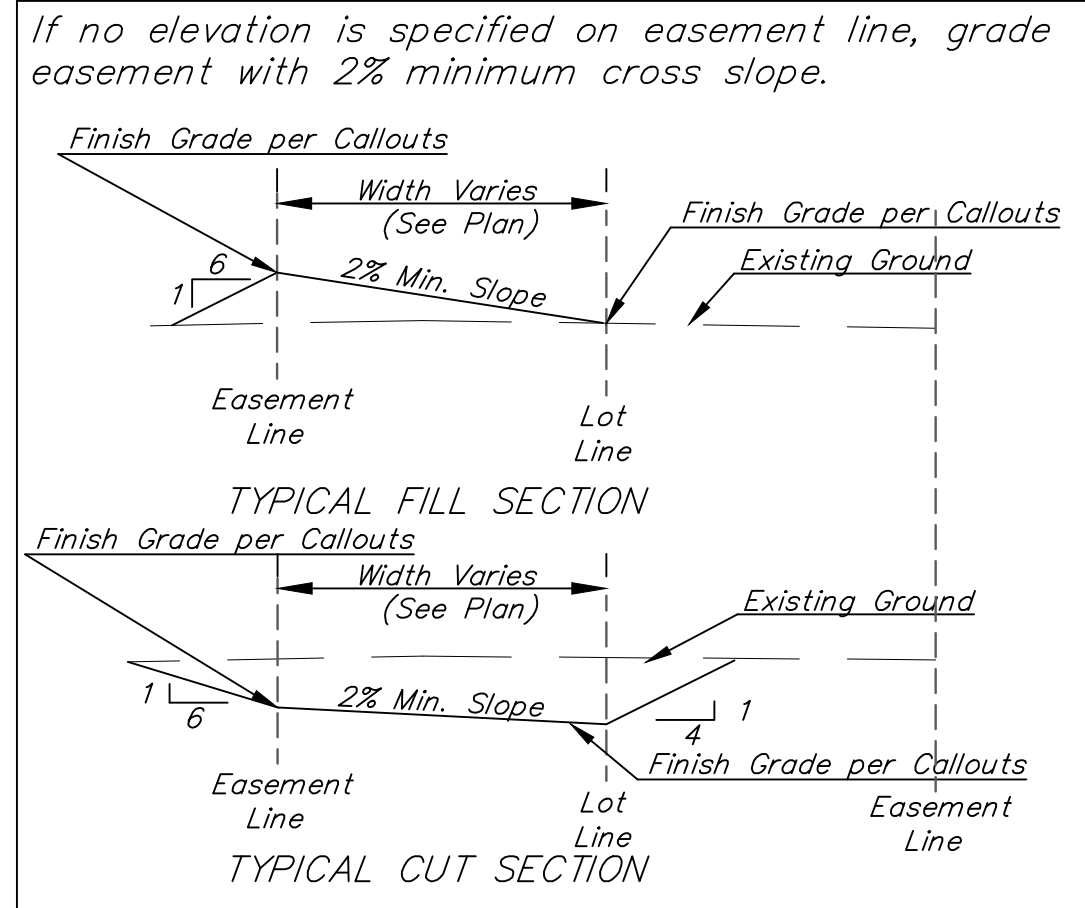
If no elevation is specified on easement line, grade easement with 2% minimum cross slope.

Finish Grade per Callouts

Width Varies
(See Plan)

Finish Grade per Callouts

Existing Ground

6
1

2% Min. Slope

Easement
Line

Lot
Line

TYPICAL FILL SECTION

Finish Grade per Callouts

Width Varies
(See Plan)

Existing Ground

1
6

2% Min. Slope

4
1

Finish Grade per Callouts

Easement
Line

Lot
Line

Easement
Line

TYPICAL CUT SECTION